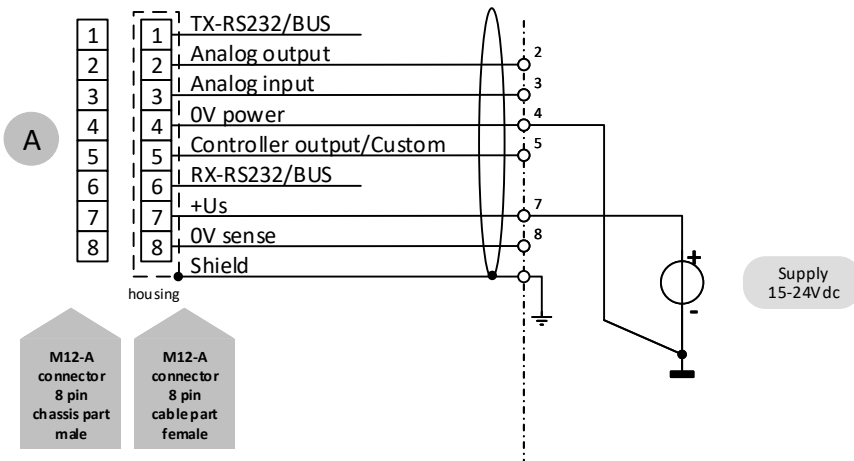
1
2
3
4
5
6
7
8

A

1
2
3
4
5
6
7
8

TX-RS232/BUS
Analog output
Analog input
0V power
Controller output/Custom
RX-RS232/BUS
+Us
0V sense
Shield

housing

2
3
4
5
7
8

+
-

Supply
15-24Vdc

M12-A
connector
8 pin
chassis part
male

M12-A
connector
8 pin
cable part
female